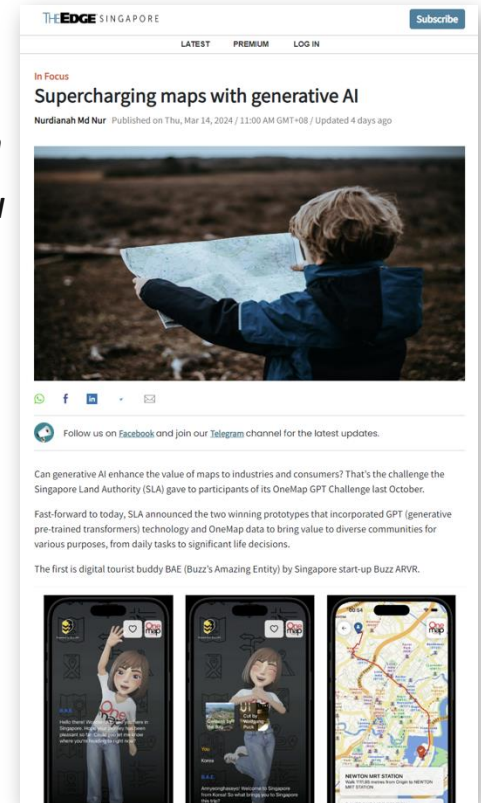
THE EDGE SINGAPORE

Subscribe

LATEST PREMIUM LOG IN

In Focus

Supercharging maps with generative AI

Nurdianah Md Nur Published on Thu, Mar 14, 2024 / 11:00 AM GMT+08 / Updated 4 days ago

Follow us on Facebook and join our Telegram channel for the latest updates.

Can generative AI enhance the value of maps to industries and consumers? That's the challenge the Singapore Land Authority (SLA) gave to participants of its OneMap GPT Challenge last October.

Fast-forward to today, SLA announced the two winning prototypes that incorporated GPT (generative pre-trained transformers) technology and OneMap data to bring value to diverse communities for various purposes, from daily tasks to significant life decisions.

The first is digital tourist buddy BAE (Buzz's Amazing Entity) by Singapore start-up Buzz ARVR.

One map

One map

One map

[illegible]

Korea

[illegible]

NEWTON MRT STATION

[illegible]